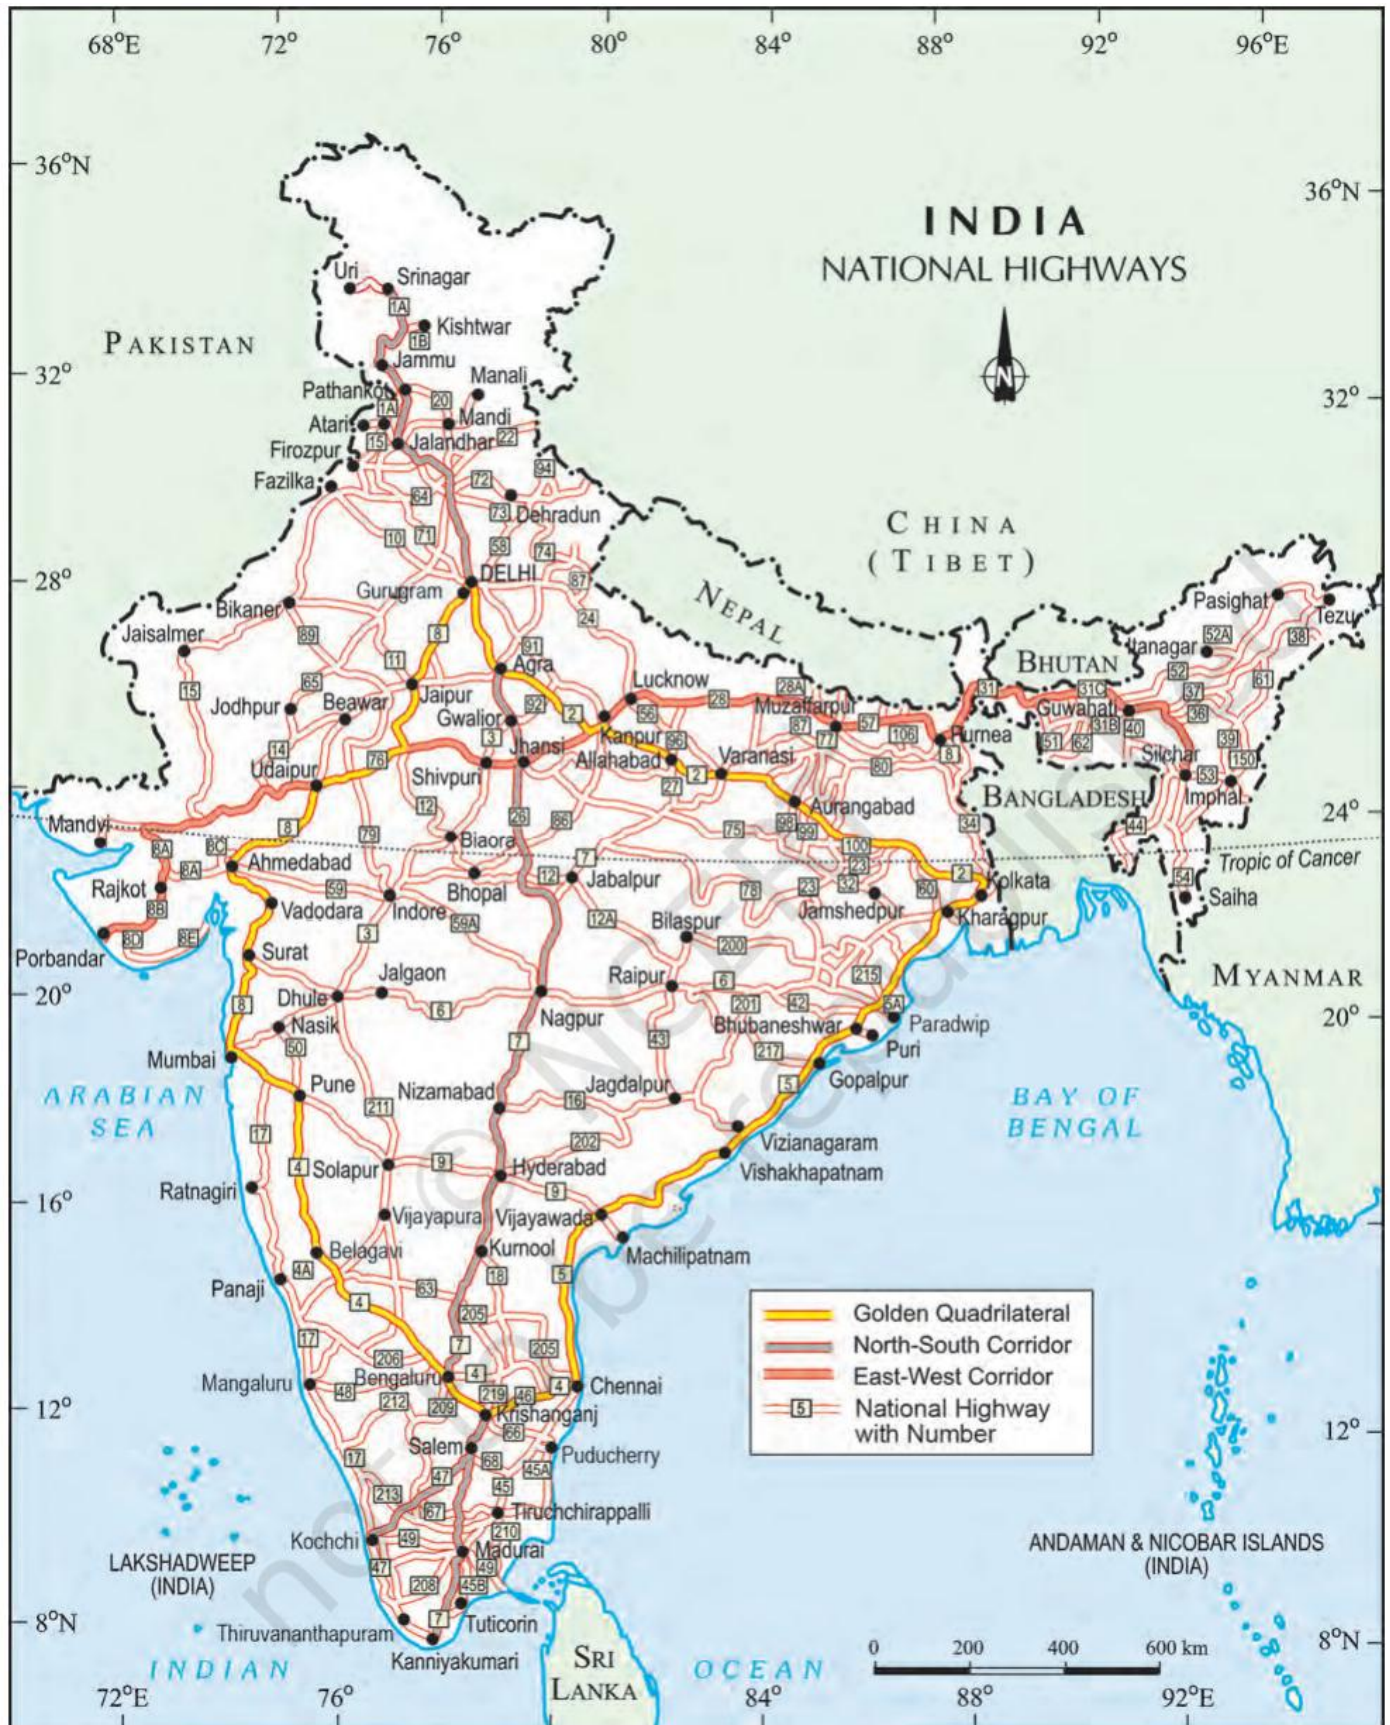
68°E 72° 76° 80° 84° 88° 92° 96°E

36°N 36°N

INDIA
NATIONAL HIGHWAYS

N

PAKISTAN

CHINA (TIBET)

NEPAL

BHUTAN

BANGLADESH

MYANMAR

32° 32°

28° 28°

24° 24°

20° 20°

16° 16°

12° 12°

8°N 8°N

Uri, Srinagar, Kishtwar, Jammu, Manali, Pathankot, Atari, Mandi, Firozpur, Jalandhar, Fazilka, Dehradun, DELHI, Gurugram, Bikaner, Jaisalmer, Agra, Lucknow, Jodhpur, Beawar, Jaipur, Gwalior, Kanpur, Muzaffarpur, Purnea, Jhansi, Allahabad, Varanasi, Udaipur, Shivpuri, Aurangabad, Mandvi, Biaora, Ahmedabad, Jabalpur, Kolkata, Rajkot, Bhopal, Vadodara, Indore, Jamshedpur, Kharagpur, Bilaspur, Porbandar, Surat, Jalgaon, Raipur, Dhule, Nagpur, Nasik, Bhubaneshwar, Paradwip, Puri, Mumbai, Gopalpur, Pune, Nizamabad, Jagdalpur, Vizianagaram, Vishakhapatnam, Solapur, Hyderabad, Ratnagiri, Vijayapura, Vijayawada, Kurnool, Machilipatnam, Belagavi, Panaji, Mangaluru, Bengaluru, Chennai, Krishanganj, Salem, Puducherry, Tiruchchirappalli, Kochchi, Madurai, Tuticorin, Thiruvananthapuram, Kanniyakumari, Pasighat, Tezu, Itanagar, Guwahati, Silchar, Imphal, Saiha

1A, 1B, 1A, 20, 15, 22, 72, 94, 64, 73, 10, 71, 58, 74, 87, 24, 8, 89, 11, 91, 15, 65, 92, 2, 56, 28, 28A, 57, 106, 31, 31C, 52A, 38, 52, 37, 61, 31B, 40, 36, 51, 62, 39, 150, 53, 44, 54, 3, 25, 86, 27, 2, 87, 77, 80, 8, 14, 76, 12, 26, 75, 98, 99, 100, 23, 34, 2, 60, 8, 79, 86, 7, 8A, 8C, 8A, 59, 12, 78, 23, 32, 8B, 8D, 8E, 3, 59A, 12A, 200, 215, 6, 201, 42, 5A, 8, 6, 50, 43, 217, 7, 5, 211, 16, 17, 202, 4, 9, 9, 18, 4A, 63, 5, 205, 205, 17, 206, 7, 4, 4, 48, 212, 209, 219, 46, 66, 17, 68, 47, 45A, 213, 67, 45, 210, 49, 47, 49, 208, 45B, 7

Tropic of Cancer

ARABIAN SEA

BAY OF BENGAL

Golden Quadrilateral
North-South Corridor
East-West Corridor
5 National Highway with Number

LAKSHADWEEP (INDIA)

ANDAMAN & NICOBAR ISLANDS (INDIA)

SRI LANKA

INDIAN OCEAN

0 200 400 600 km

72°E 76° 84° 88° 92°E